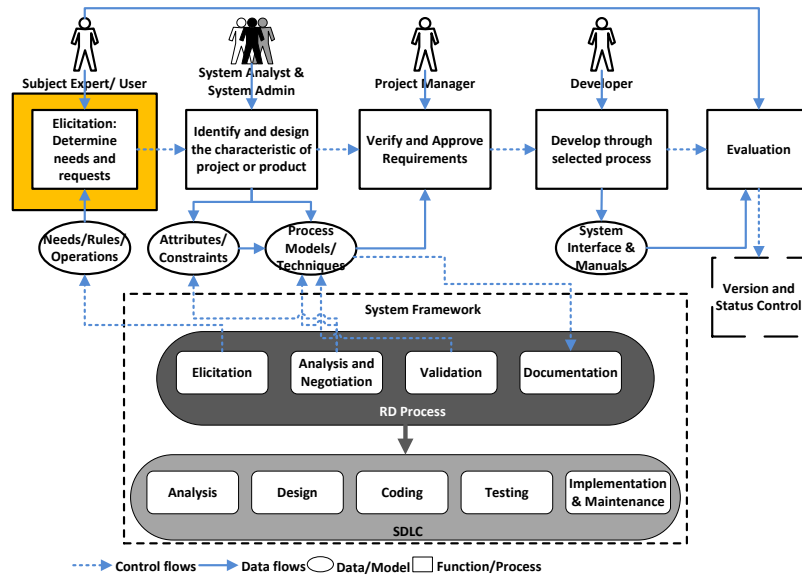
Subject Expert/ User

System Analyst & System Admin

Project Manager

Developer

Elicitation: Determine needs and requests

Identify and design the characteristic of project or product

Verify and Approve Requirements

Develop through selected process

Evaluation

Needs/Rules/ Operations

Attributes/ Constraints

Process Models/ Techniques

System Interface & Manuals

Version and Status Control

System Framework

Elicitation

Analysis and Negotiation

Validation

Documentation

RD Process

Analysis

Design

Coding

Testing

Implementation & Maintenance

SDLC

Control flows Data flows Data/Model Function/Process